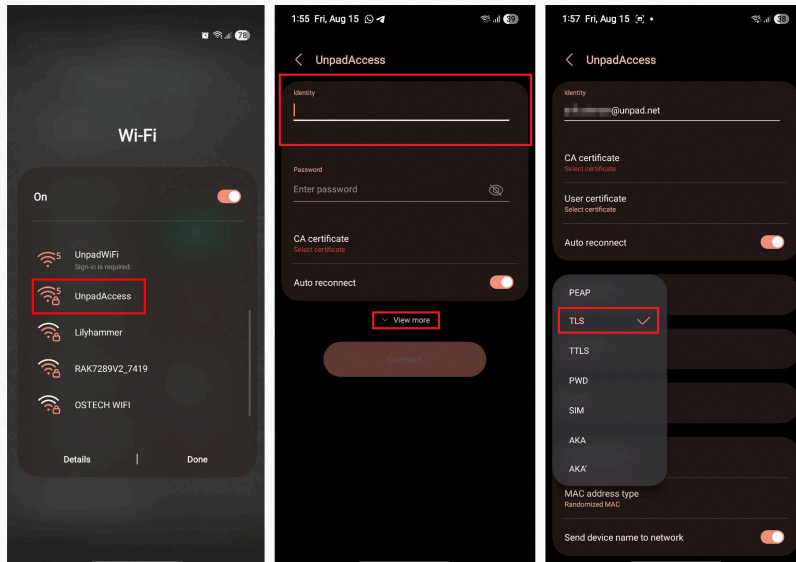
78

Wi-Fi

On

UnpadWiFi
Sign-in is required.

UnpadAccess

Lilyhammer

RAK7289V2_7419

OSTECH WIFI

Details | Done

1:55 Fri, Aug 15

39

UnpadAccess

Identity

Password
Enter password

CA certificate
Select certificate

Auto reconnect

View more

Connect

1:57 Fri, Aug 15

38

UnpadAccess

Identity
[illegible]@unpad.net

CA certificate
Select certificate

User certificate
Select certificate

Auto reconnect

PEAP
TLS
TTLS
PWD
SIM
AKA
AKA'

MAC address type
Randomized MAC

Send device name to network